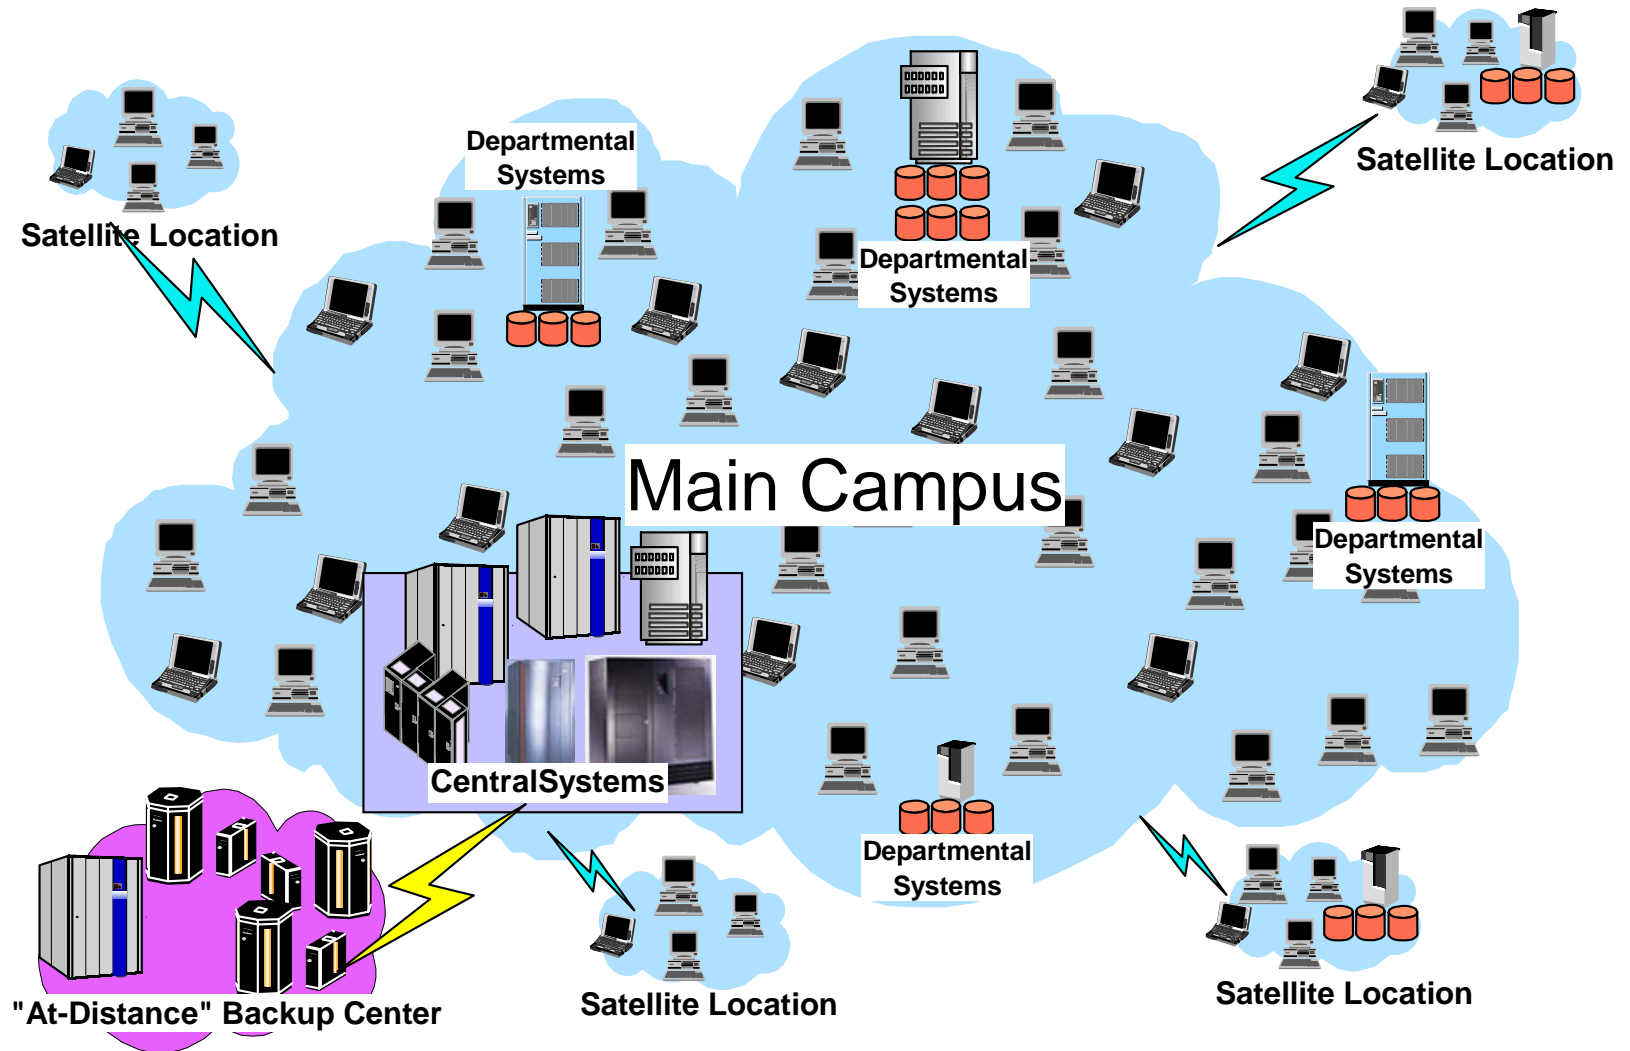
Satellite Location

Departmental Systems

Departmental Systems

Satellite Location

Main Campus

Departmental Systems

CentralSystems

Departmental Systems

"At-Distance" Backup Center

Satellite Location

Satellite Location